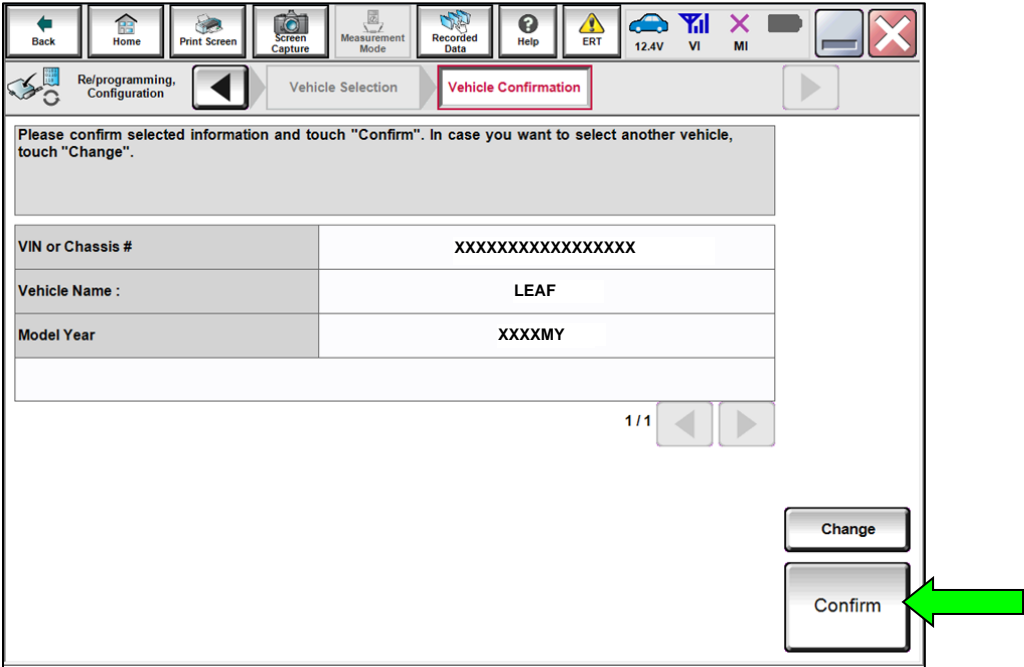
Back Home Print Screen Screen Capture Measurement Mode Recorded Data Help ERT 12.4V VI MI

Re/programming, Configuration

Vehicle Selection

Vehicle Confirmation

Please confirm selected information and touch "Confirm". In case you want to select another vehicle, touch "Change".

| VIN or Chassis # | XXXXXXXXXXXXXXXXX |
|---|---|
| Vehicle Name : | LEAF |
| Model Year | XXXXMY |

1 / 1

Change

Confirm